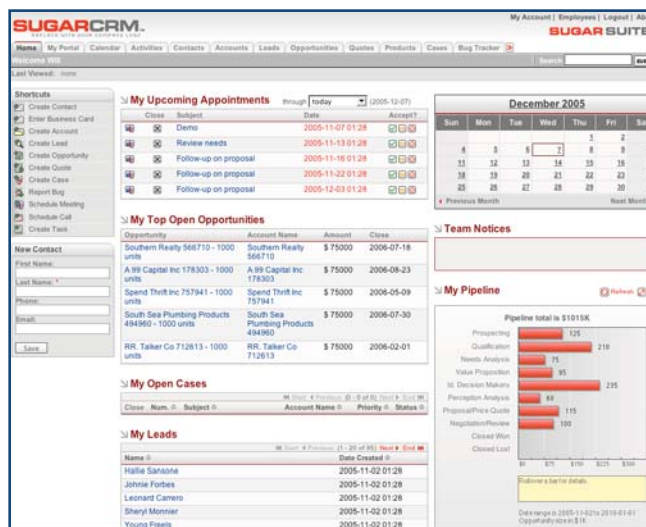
SUGARCRM.

My Account | Employees | Logout | Ab

SUGAR SUITE

Home | My Portal | Calendar | Activities | Contacts | Accounts | Leads | Opportunities | Quotes | Products | Cases | Bug Tracker

Welcome Will

Search

Last Viewed: Home

Shortcuts

Create Contact
Enter Business Card
Create Account
Create Lead
Create Opportunity
Create Quote
Create Case
Report Bug
Schedule Meeting
Schedule Call
Create Task

New Contact

First Name:

Last Name: *

Phone:

Email:

Save

My Upcoming Appointments through today (2005-12-07)

| | Close | Subject | Date | Accept? |
|---|---|---|---|---|
| | | Demo | 2005-11-07 01:28 | |
| | | Review needs | 2005-11-13 01:28 | |
| | | Follow-up on proposal | 2005-11-16 01:28 | |
| | | Follow-up on proposal | 2005-11-22 01:28 | |
| | | Follow-up on proposal | 2005-12-03 01:28 | |

My Top Open Opportunities

| Opportunity | Account Name | Amount | Close |
|---|---|---|---|
| Southern Realty 566710 - 1000 units | Southern Realty 566710 | $ 75000 | 2006-07-18 |
| A.99 Capital Inc 178303 - 1000 units | A.99 Capital Inc 178303 | $ 75000 | 2006-08-23 |
| Spend Thrift Inc 757941 - 1000 units | Spend Thrift Inc 757941 | $ 75000 | 2006-05-09 |
| South Sea Plumbing Products 494960 - 1000 units | South Sea Plumbing Products 494960 | $ 75000 | 2006-07-30 |
| RR. Talker Co 712613 - 1000 units | RR. Talker Co 712613 | $ 75000 | 2006-02-01 |

My Open Cases

Start Previous (0 - 0 of 0) Next End

| Close | Num. | Subject | Account Name | Priority | Status |
|---|---|---|---|---|---|

My Leads

Start Previous (1 - 20 of 95) Next End

| Name | Date Created |
|---|---|
| Hallie Sansone | 2005-11-02 01:28 |
| Johnie Forbes | 2005-11-02 01:28 |
| Leonard Carrero | 2005-11-02 01:28 |
| Sheryl Monnier | 2005-11-02 01:28 |
| Young Freels | 2005-11-02 01:28 |

December 2005

| Sun | Mon | Tue | Wed | Thu | Fri | Sa |
|---|---|---|---|---|---|---|
| | | | | 1 | 2 | |
| 4 | 5 | 6 | 7 | 8 | 9 | |
| 11 | 12 | 13 | 14 | 15 | 16 | |
| 18 | 19 | 20 | 21 | 22 | 23 | |
| 25 | 26 | 27 | 28 | 29 | 30 | |

Previous Month | Next Mont

Team Notices

My Pipeline

Refresh

Pipeline total is $1015K

Prospecting 125
Qualification 210
Needs Analysis 75
Value Proposition 95
Id. Decision Makers 235
Perception Analysis 60
Proposal/Price Quote 115
Negotiation/Review 100
Closed Won
Closed Lost

$0 $75 $150 $225 $300

Rollover a bar for details.

Date range is 2005-11-02 to 2010-01-01
Opportunity size in $1K